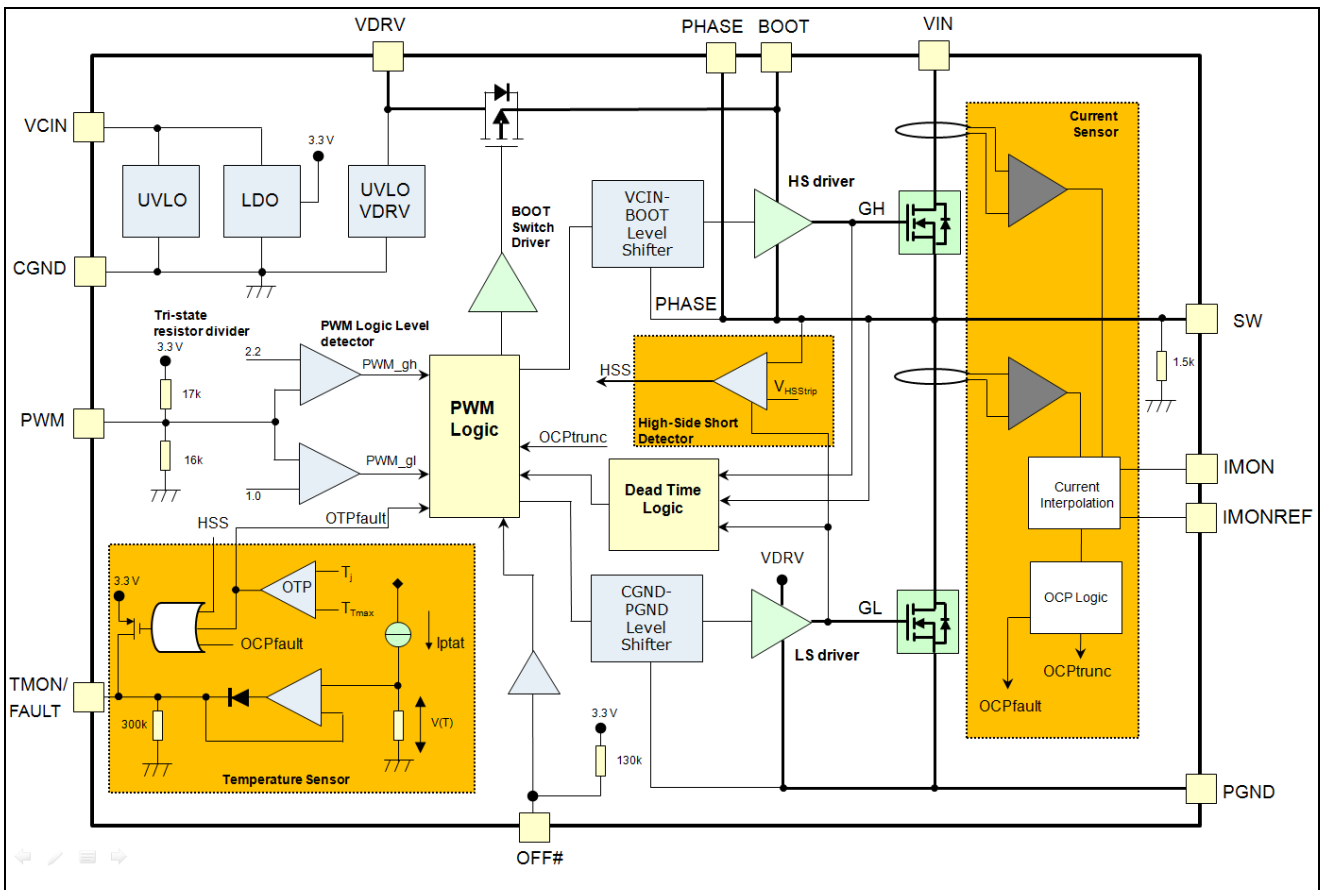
VDRV
PHASE
BOOT
VIN
VCIN
3.3 V
UVLO
LDO
UVLO VDRV
BOOT Switch Driver
VCIN-BOOT Level Shifter
HS driver
GH
Current Sensor
CGND
PHASE
SW
Tri-state resistor divider
PWM Logic Level detector
3.3 V
2.2
PWM_gh
HSS
$V_{HSStrip}$
1.5k
17k
PWM
PWM Logic
High-Side Short Detector
OCPtrunc
16k
PWM_gl
Dead Time Logic
Current Interpolation
IMON
1.0
IMONREF
HSS
OTPfault
VDRV
3.3 V
OTP
$T_j$
$T_{Tmax}$
CGND-PGND Level Shifter
GL
OCP Logic
OCPfault
Iptat
LS driver
OCPtrunc
TMON/ FAULT
OCPfault
300k
V(T)
3.3 V
130k
Temperature Sensor
PGND
OFF#